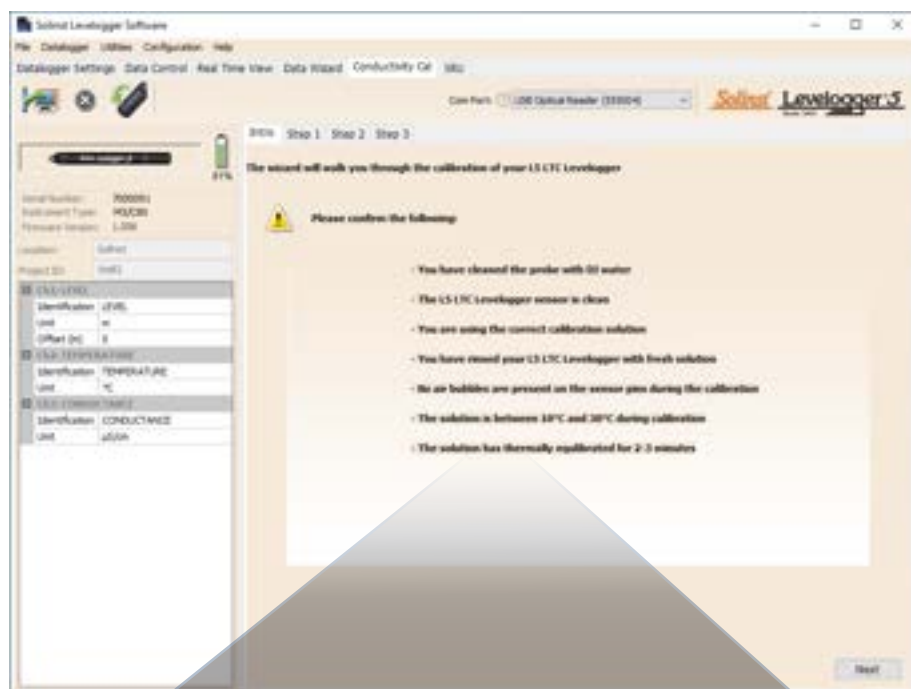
Solinst Levelogger Software

File Datalogger Utilities Configuration Help

Datalogger Settings Data Control Real Time View Data Wizard Conductivity Cal Info

Com Port: USB Optical Reader (COM4)

Solinst Levelogger 5

81%

Serial Number: 7000001
Instrument Type: M5/C80
Firmware Version: 1.000

Location: Solinst
Project ID: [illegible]

| CH1: LEVEL | |
|---|---|
| Identification | LEVEL |
| Unit | m |
| Offset (m) | 0 |
| CH2: TEMPERATURE | |
| Identification | TEMPERATURE |
| Unit | °C |
| CH3: CONDUCTANCE | |
| Identification | CONDUCTANCE |
| Unit | µS/cm |

Intro Step 1 Step 2 Step 3

The wizard will walk you through the calibration of your LS LTC Levelogger

Please confirm the following:

- You have cleaned the probe with DI water

- The LS LTC Levelogger sensor is clean

- You are using the correct calibration solution

- You have rinsed your LS LTC Levelogger with fresh solution

- No air bubbles are present on the sensor pins during the calibration

- The solution is between 10°C and 30°C during calibration

- The solution has thermally equilibrated for 2-3 minutes

Next